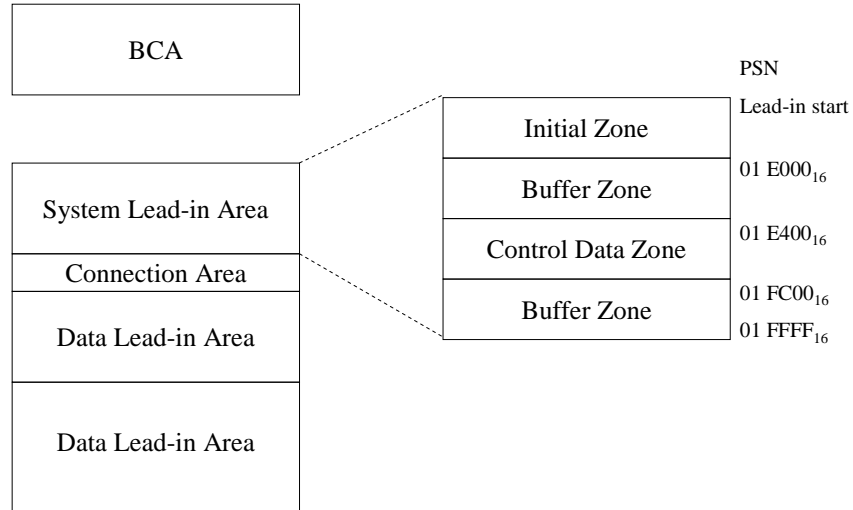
BCA

System Lead-in Area

Connection Area

Data Lead-in Area

Data Lead-in Area

PSN

Lead-in start

Initial Zone

01 $E000_{16}$

Buffer Zone

01 $E400_{16}$

Control Data Zone

01 $FC00_{16}$

Buffer Zone

01 $FFFF_{16}$